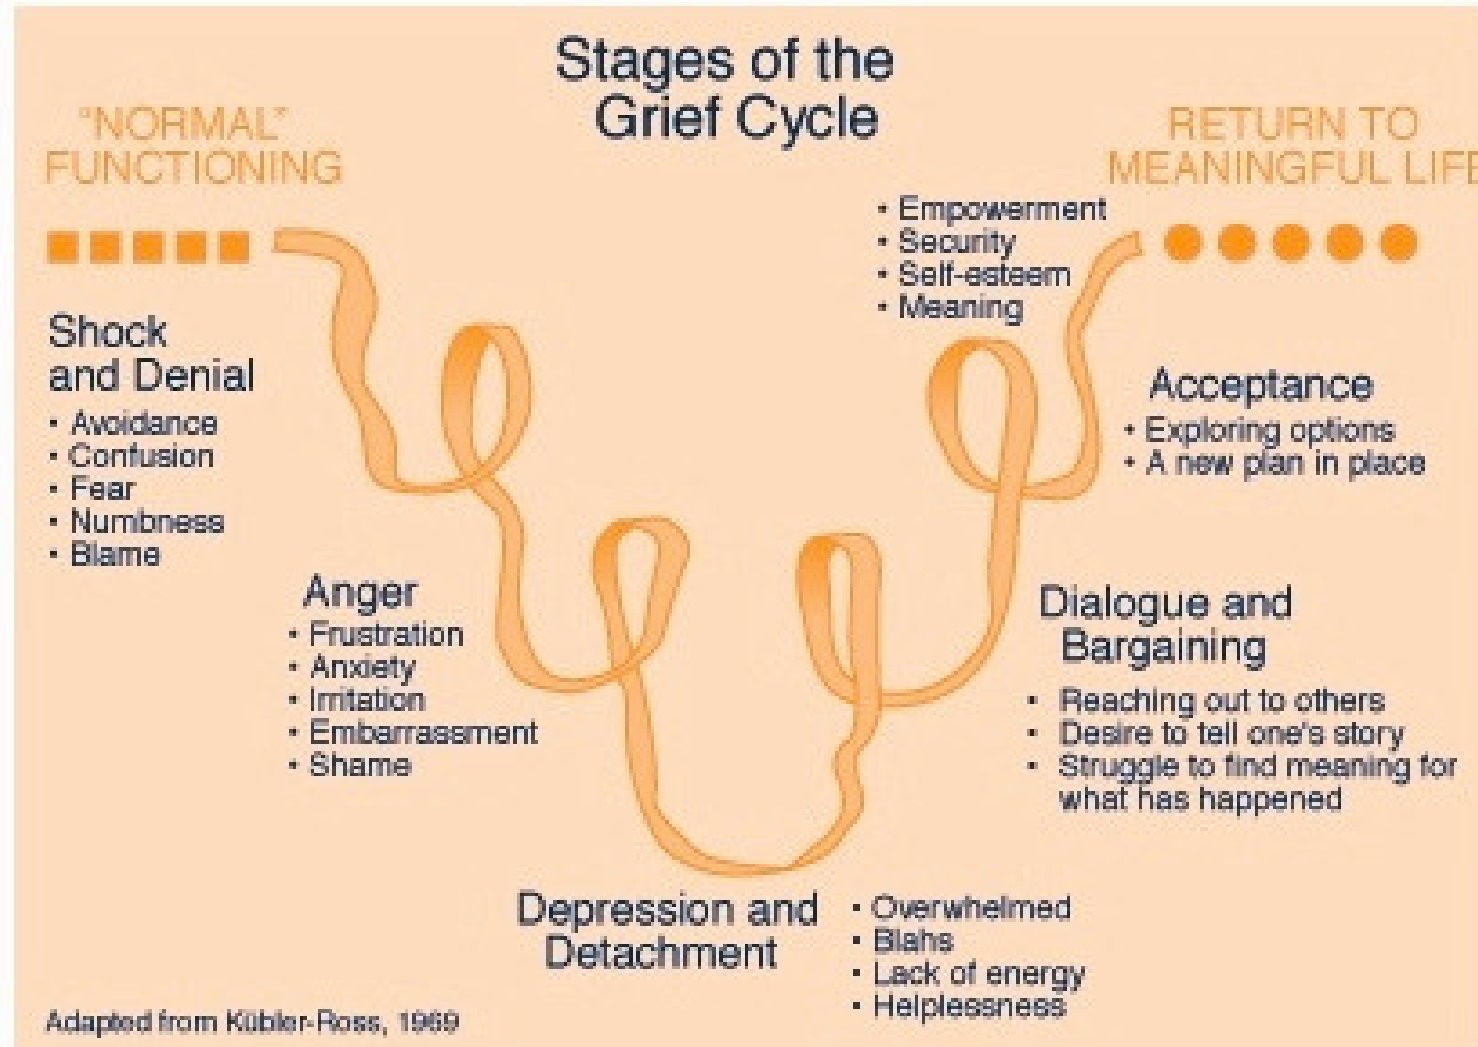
Stages of the Grief Cycle

"NORMAL" FUNCTIONING

RETURN TO MEANINGFUL LIFE

• Empowerment
• Security
• Self-esteem
• Meaning

Shock and Denial
• Avoidance
• Confusion
• Fear
• Numbness
• Blame

Acceptance
• Exploring options
• A new plan in place

Anger
• Frustration
• Anxiety
• Irritation
• Embarrassment
• Shame

Dialogue and Bargaining
• Reaching out to others
• Desire to tell one's story
• Struggle to find meaning for what has happened

Depression and Detachment
• Overwhelmed
• Blahs
• Lack of energy
• Helplessness

Adapted from Kübler-Ross, 1969